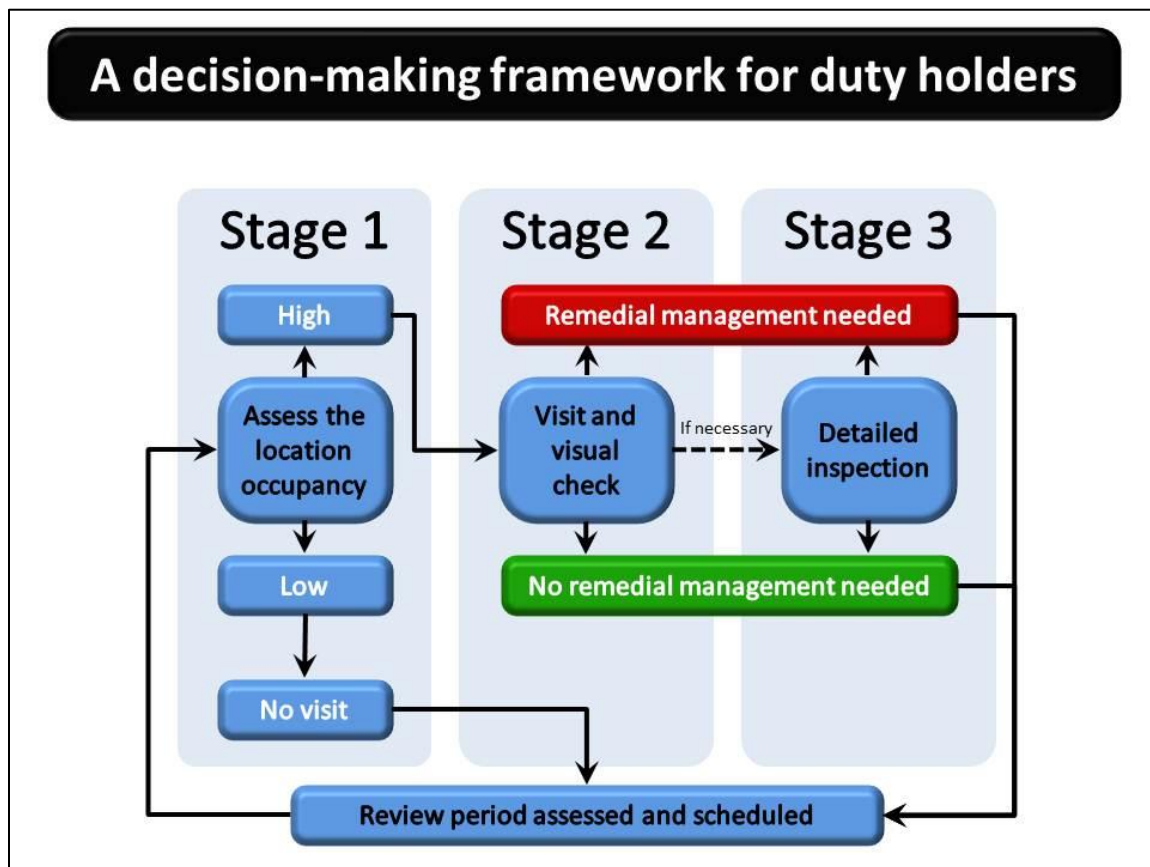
A decision-making framework for duty holders

Stage 1

High

Assess the location occupancy

Low

No visit

Stage 2

Remedial management needed

Visit and visual check

If necessary

No remedial management needed

Stage 3

Detailed inspection

Review period assessed and scheduled